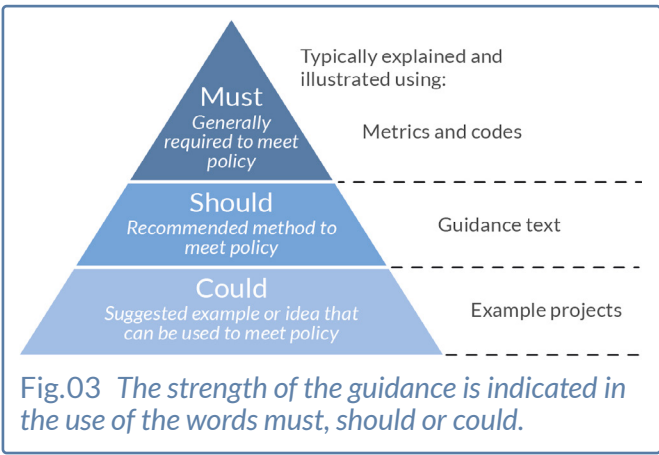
Typically explained and illustrated using:

Must
Generally required to meet policy

Metrics and codes

Should
Recommended method to meet policy

Guidance text

Could
Suggested example or idea that can be used to meet policy

Example projects

Fig.03 The strength of the guidance is indicated in the use of the words must, should or could.